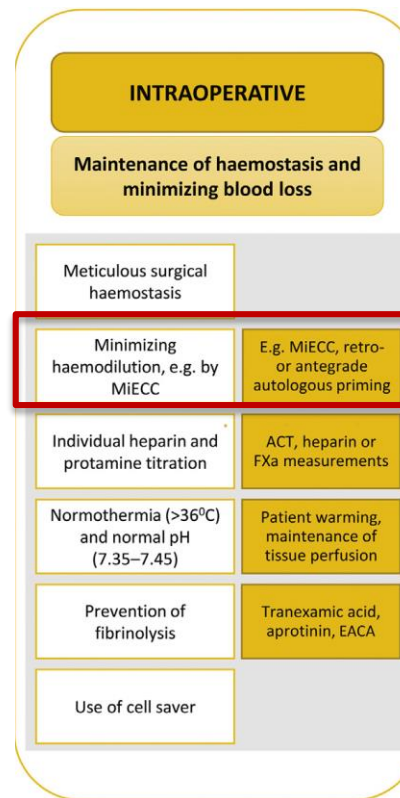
INTRAOPERATIVE

Maintenance of haemostasis and minimizing blood loss

Meticulous surgical haemostasis

Minimizing haemodilution, e.g. by MiECC

E.g. MiECC, retro- or antegrade autologous priming

Individual heparin and protamine titration

ACT, heparin or FXa measurements

Normothermia (>36$^0$C) and normal pH (7.35–7.45)

Patient warming, maintenance of tissue perfusion

Prevention of fibrinolysis

Tranexamic acid, aprotinin, EACA

Use of cell saver